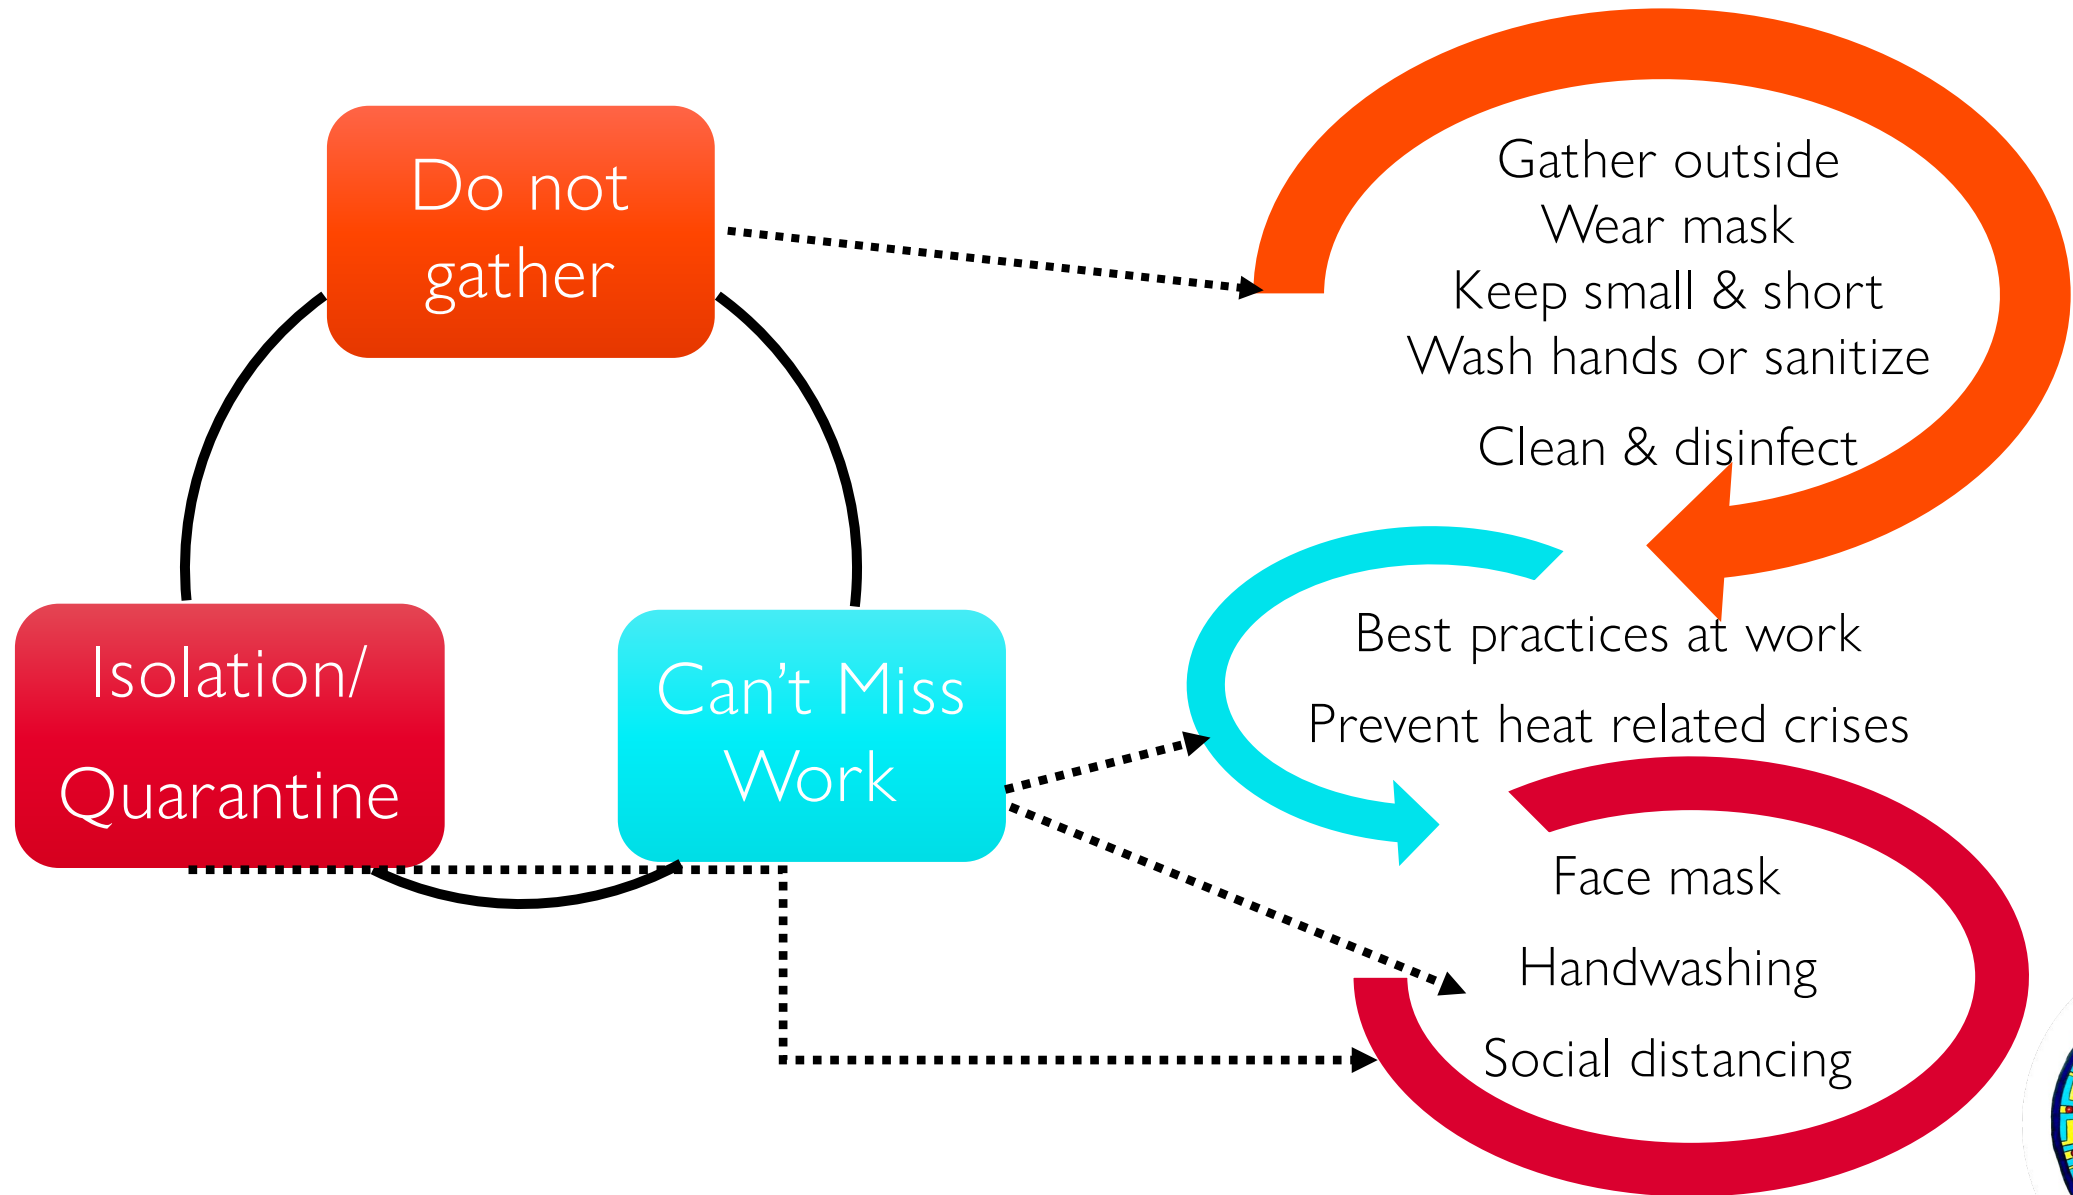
Do not gather

Isolation/ Quarantine

Can't Miss Work

Gather outside
Wear mask
Keep small & short
Wash hands or sanitize
Clean & disinfect

Best practices at work
Prevent heat related crises

Face mask
Handwashing
Social distancing